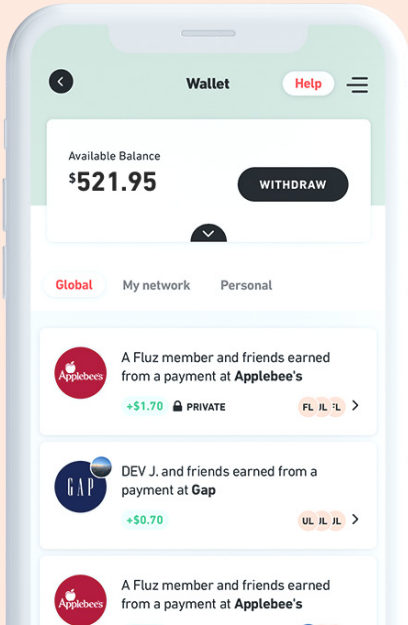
Wallet

Help

Available Balance

$521.95

WITHDRAW

Global

My network

Personal

Applebee's

A Fluz member and friends earned from a payment at **Applebee's**

+$1.70

PRIVATE

FL JL FL

GAP

DEV J. and friends earned from a payment at **Gap**

+$0.70

UL JL JL

Applebee's

A Fluz member and friends earned from a payment at **Applebee's**